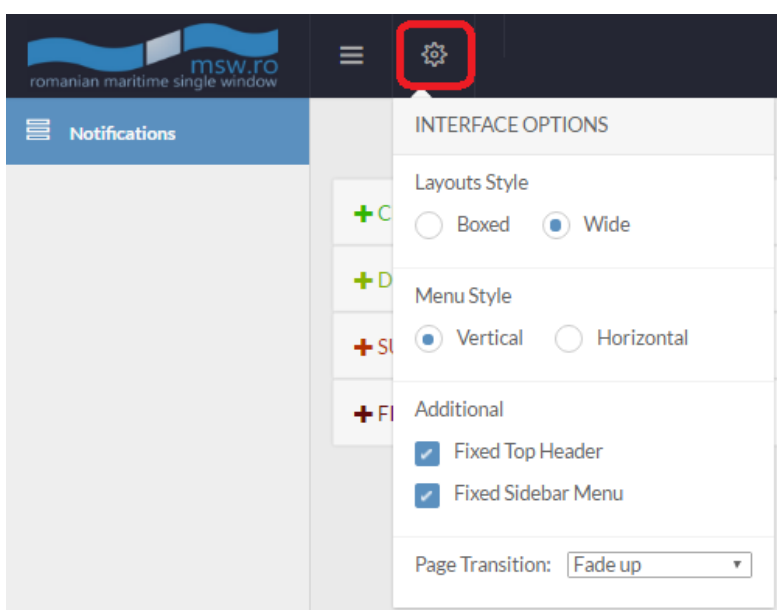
msw.ro
romanian maritime single window

Notifications

INTERFACE OPTIONS

Layouts Style
Boxed
Wide

Menu Style
Vertical
Horizontal

Additional
Fixed Top Header
Fixed Sidebar Menu

Page Transition: Fade up

+ C
+ D
+ SU
+ FI